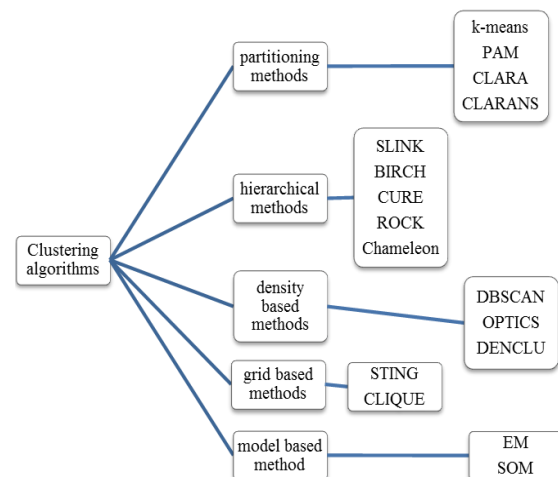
Clustering algorithms

partitioning methods

k-means
PAM
CLARA
CLARANS

hierarchical methods

SLINK
BIRCH
CURE
ROCK
Chameleon

density based methods

DBSCAN
OPTICS
DENCLU

grid based methods

STING
CLIQUE

model based method

EM
SOM